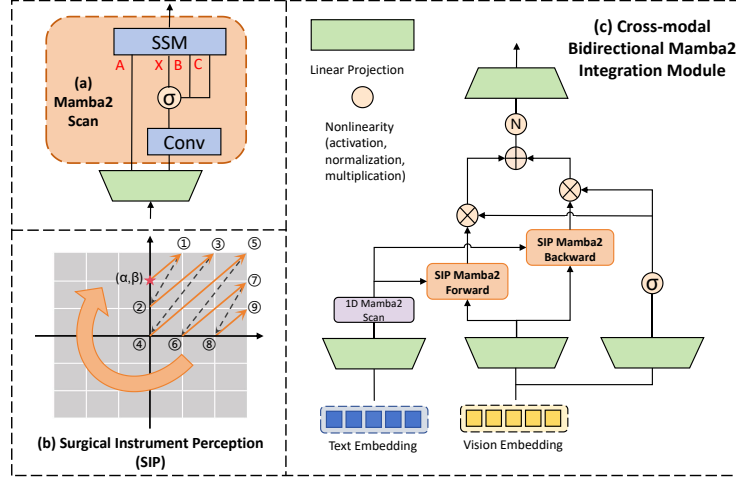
SSM

A X B C

(a) Mamba2 Scan

σ

Conv

①
③
⑤
(α,β)
②
⑦
⑨
④
⑥
⑧

(b) Surgical Instrument Perception (SIP)

Linear Projection

Nonlinearity (activation, normalization, multiplication)

(c) Cross-modal Bidirectional Mamba2 Integration Module

N

SIP Mamba2 Backward

SIP Mamba2 Forward

1D Mamba2 Scan

σ

Text Embedding

Vision Embedding